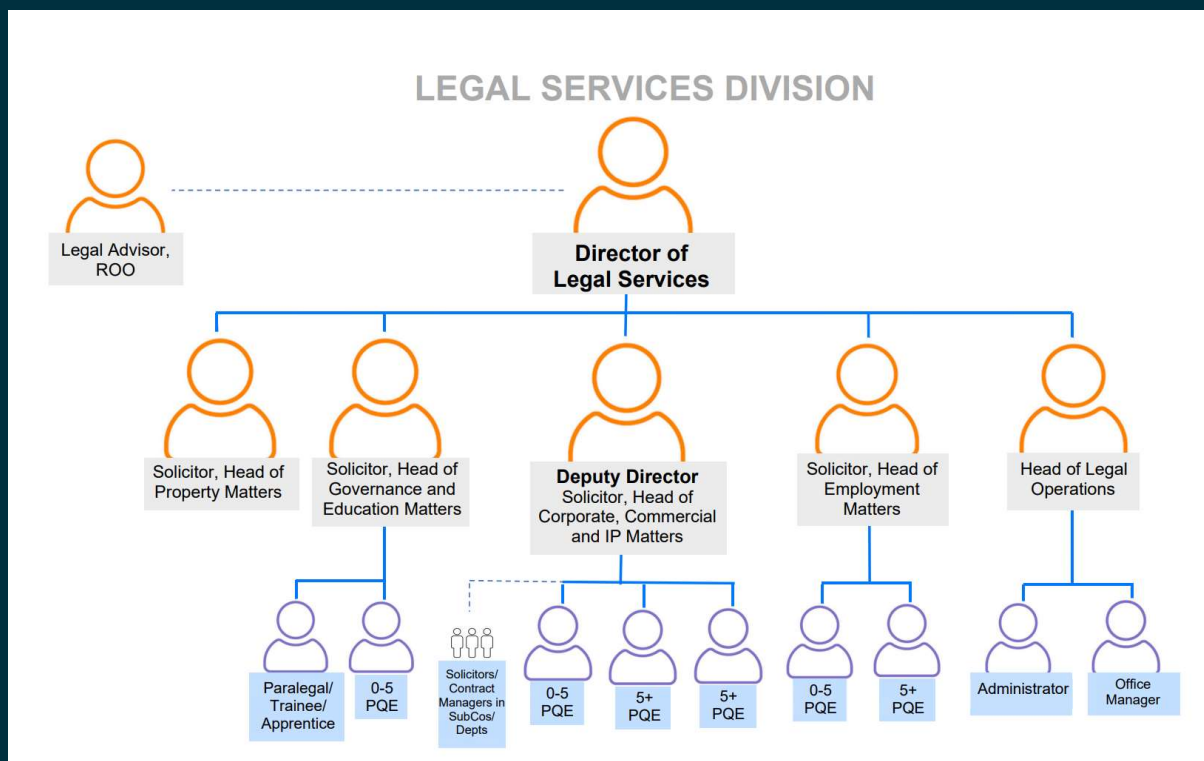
LEGAL SERVICES DIVISION

Legal Advisor, ROO

Director of Legal Services

Solicitor, Head of Property Matters

Solicitor, Head of Governance and Education Matters

Deputy Director
Solicitor, Head of Corporate, Commercial and IP Matters

Solicitor, Head of Employment Matters

Head of Legal Operations

Paralegal/ Trainee/ Apprentice

0-5 PQE

Solicitors/ Contract Managers in SubCos/ Depts

0-5 PQE

5+ PQE

5+ PQE

0-5 PQE

5+ PQE

Administrator

Office Manager